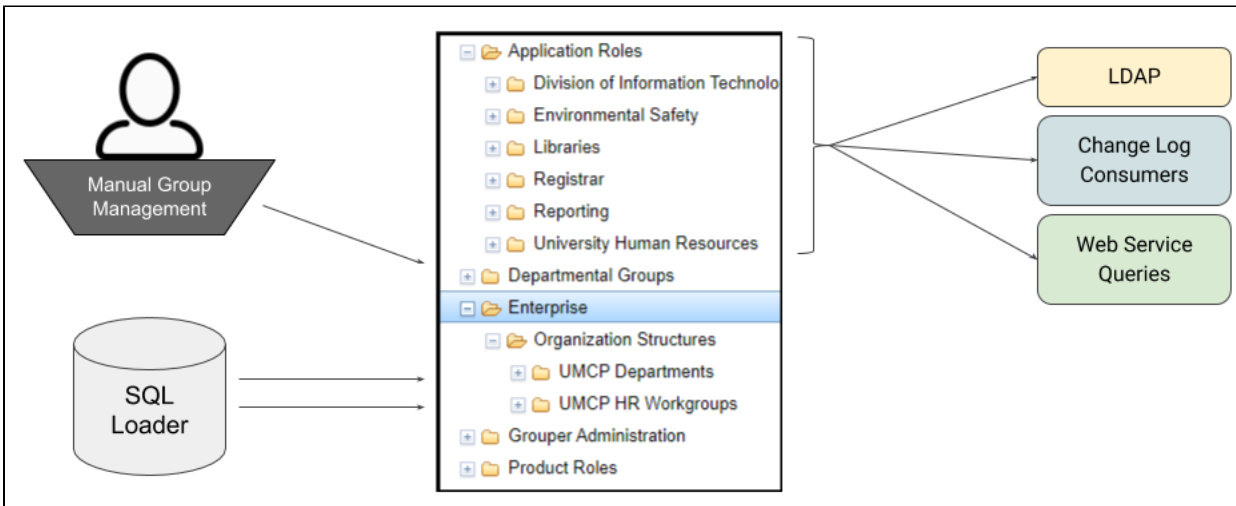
Manual Group Management

SQL Loader

Application Roles
Division of Information Technolo
Environmental Safety
Libraries
Registrar
Reporting
University Human Resources
Departmental Groups
Enterprise
Organization Structures
UMCP Departments
UMCP HR Workgroups
Grouper Administration
Product Roles

LDAP

Change Log Consumers

Web Service Queries